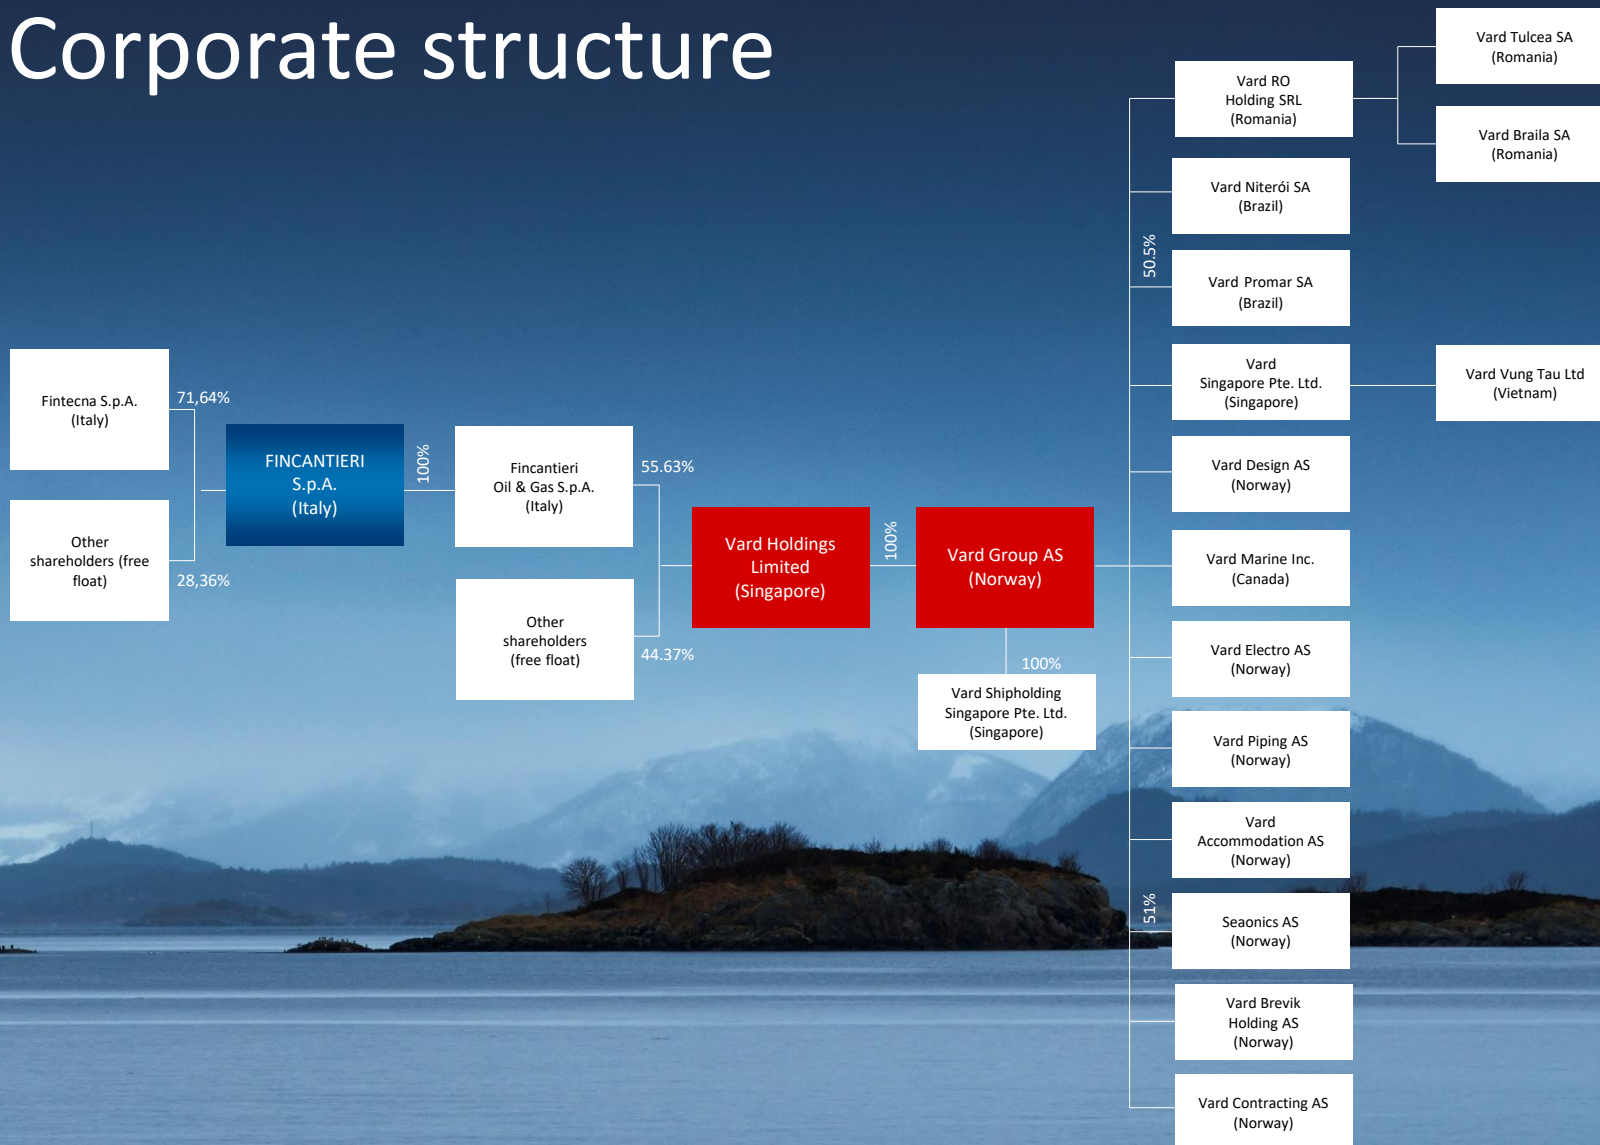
Corporate structure

Fintecna S.p.A. (Italy)

71,64%

Other shareholders (free float)

28,36%

FINCANTIERI S.p.A. (Italy)

100%

Fincantieri Oil & Gas S.p.A. (Italy)

55.63%

Other shareholders (free float)

44.37%

Vard Holdings Limited (Singapore)

100%

Vard Group AS (Norway)

100%

Vard Shipholding Singapore Pte. Ltd. (Singapore)

Vard RO Holding SRL (Romania)

Vard Tulcea SA (Romania)

Vard Braila SA (Romania)

Vard Niterói SA (Brazil)

50.5%

Vard Promar SA (Brazil)

Vard Singapore Pte. Ltd. (Singapore)

Vard Vung Tau Ltd (Vietnam)

Vard Design AS (Norway)

Vard Marine Inc. (Canada)

Vard Electro AS (Norway)

Vard Piping AS (Norway)

Vard Accommodation AS (Norway)

51%

Seaonics AS (Norway)

Vard Brevik Holding AS (Norway)

Vard Contracting AS (Norway)